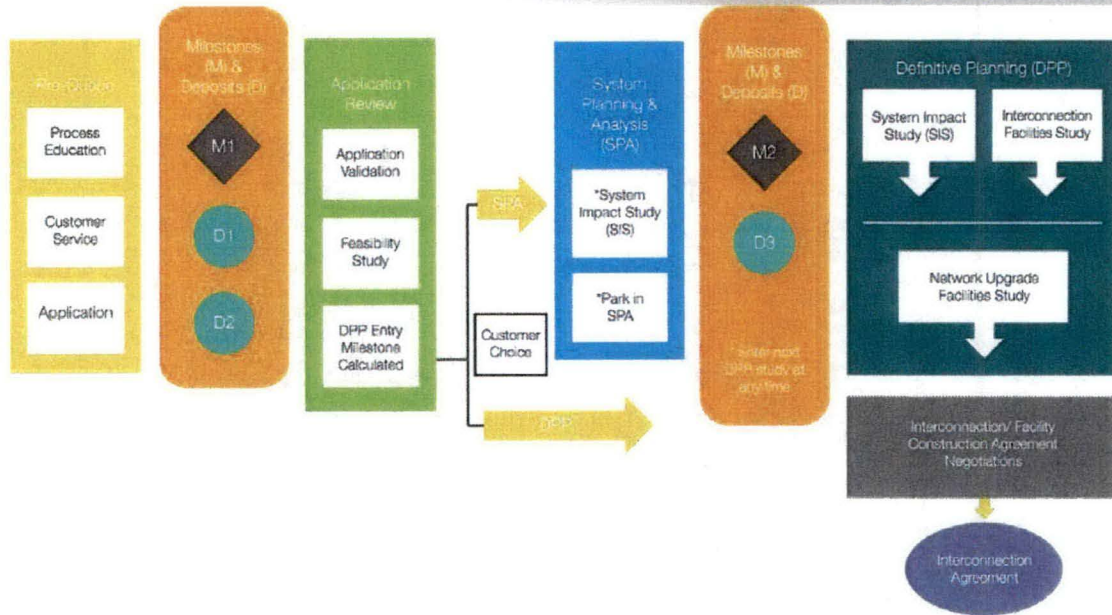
Pre-Queue

Process Education

Customer Service

Application

Milestones (M) & Deposits (D)

M1

D1

D2

Application Review

Application Validation

Feasibility Study

DPP Entry Milestone Calculated

Customer Choice

SPA

DPP

System Planning & Analysis (SPA)

*System Impact Study (SIS)

*Park in SPA

Milestones (M) & Deposits (D)

M2

D3

* Enter next DPP study at any time

Definitive Planning (DPP)

System Impact Study (SIS)

Interconnection Facilities Study

Network Upgrade Facilities Study

Interconnection/ Facility Construction Agreement Negotiations

Interconnection Agreement